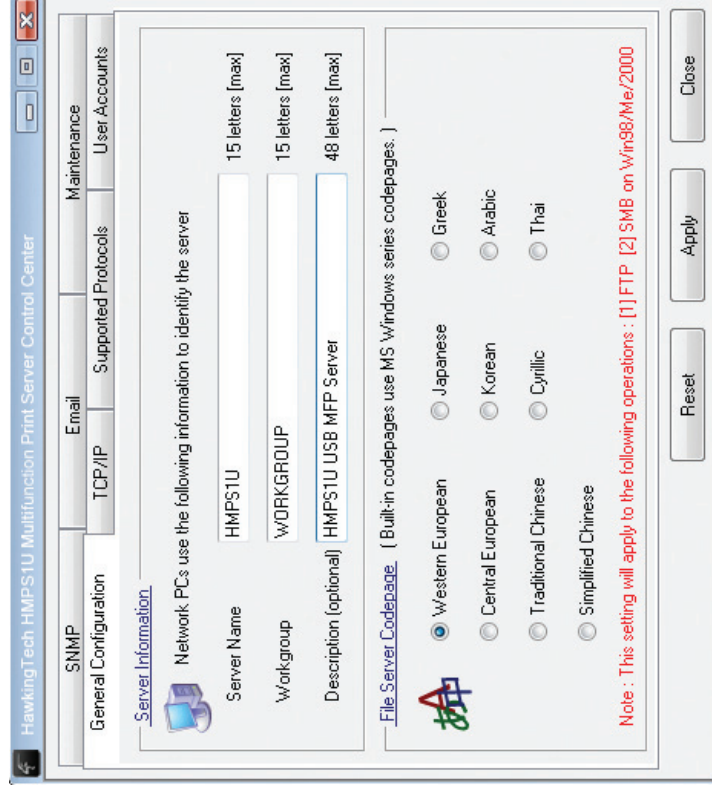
HawkingTech HMPS1U Multifunction Print Server Control Center

SNMP
Email
Maintenance
General Configuration
TCP/IP
Supported Protocols
User Accounts

Server Information

Network PCs use the following information to identify the server

Server Name HMPS1U 15 letters [max]

Workgroup WORKGROUP 15 letters [max]

Description (optional) HMPS1U USB MFP Server 48 letters [max]

File Server Codepage ( Built-in codepages use MS Windows series codepages. )

Western European
Japanese
Greek
Central European
Korean
Arabic
Traditional Chinese
Cyrillic
Thai
Simplified Chinese

Note : This setting will apply to the following operations : [1] FTP [2] SMB on Win98/Me/2000

Reset
Apply
Close